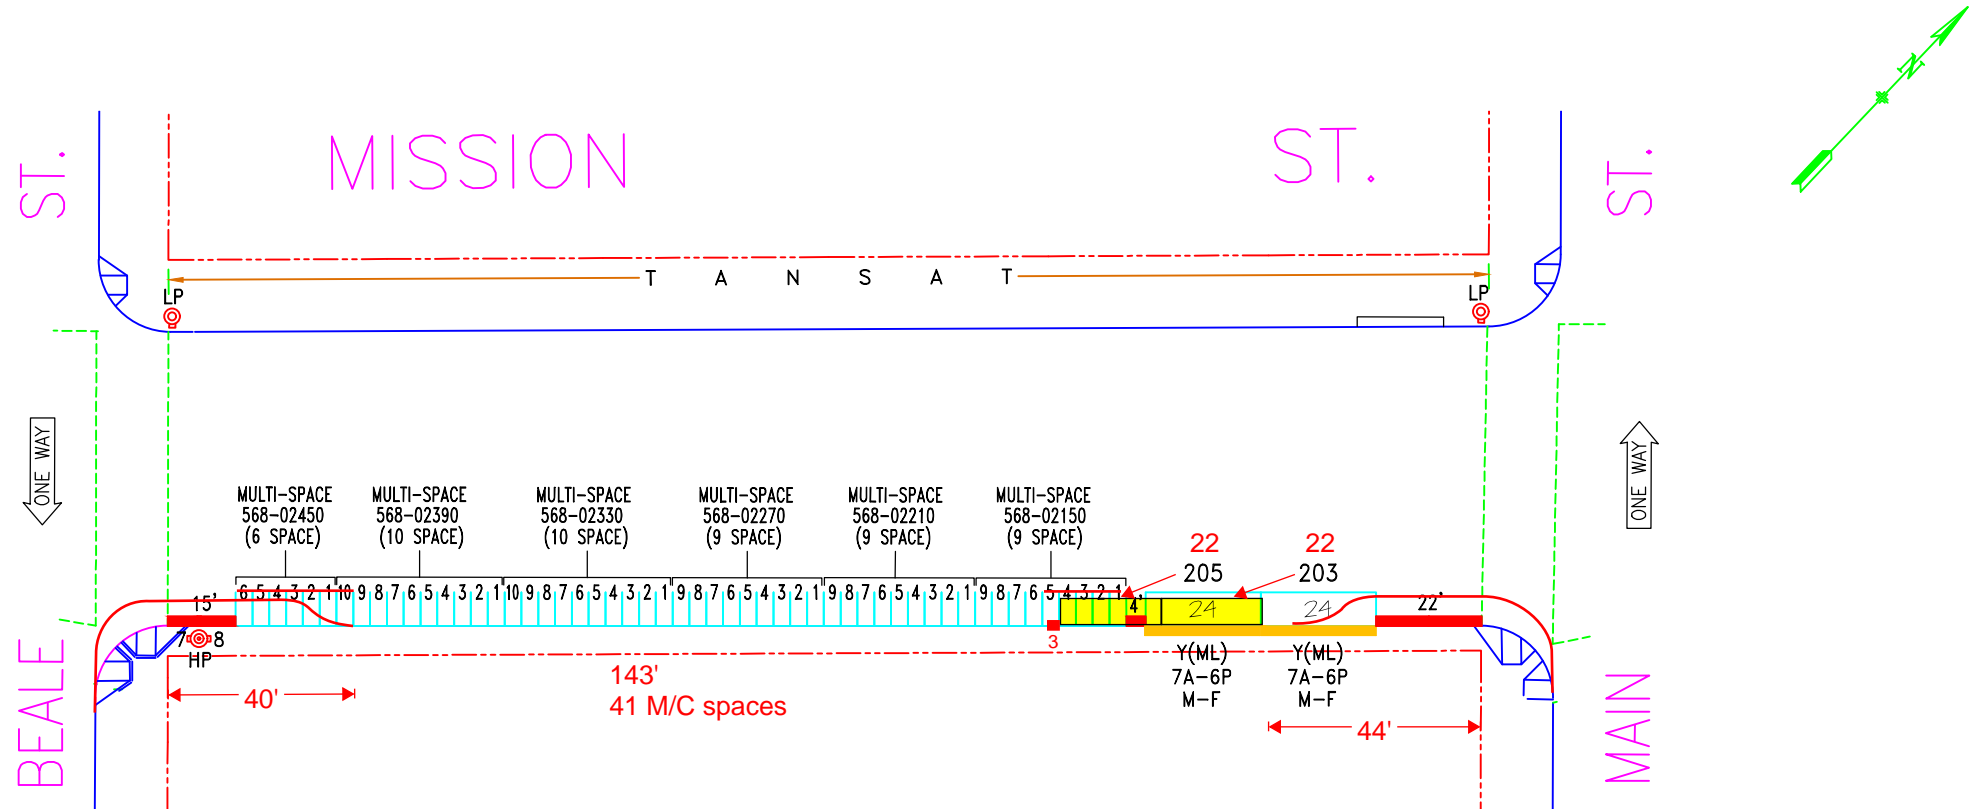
MISSION ST.

ST.

ST.

N

T A N S A T

LP

LP

ONE WAY

ONE WAY

MULTI-SPACE 568-02450 (6 SPACE)

MULTI-SPACE 568-02390 (10 SPACE)

MULTI-SPACE 568-02330 (10 SPACE)

MULTI-SPACE 568-02270 (9 SPACE)

MULTI-SPACE 568-02210 (9 SPACE)

MULTI-SPACE 568-02150 (9 SPACE)

22
205

22
203

15'

6 5 4 3 2 1 10 9 8 7 6 5 4 3 2 1 10 9 8 7 6 5 4 3 2 1 9 8 7 6 5 4 3 2 1 9 8 7 6 5 4 3 2 1 9 8 7 6 5 4 3 2 1

4

24

24

22'

7 8
HP

3

BEALE

MAIN

143'
41 M/C spaces

40'

Y(ML)
7A-6P
M-F

Y(ML)
7A-6P
M-F

44'